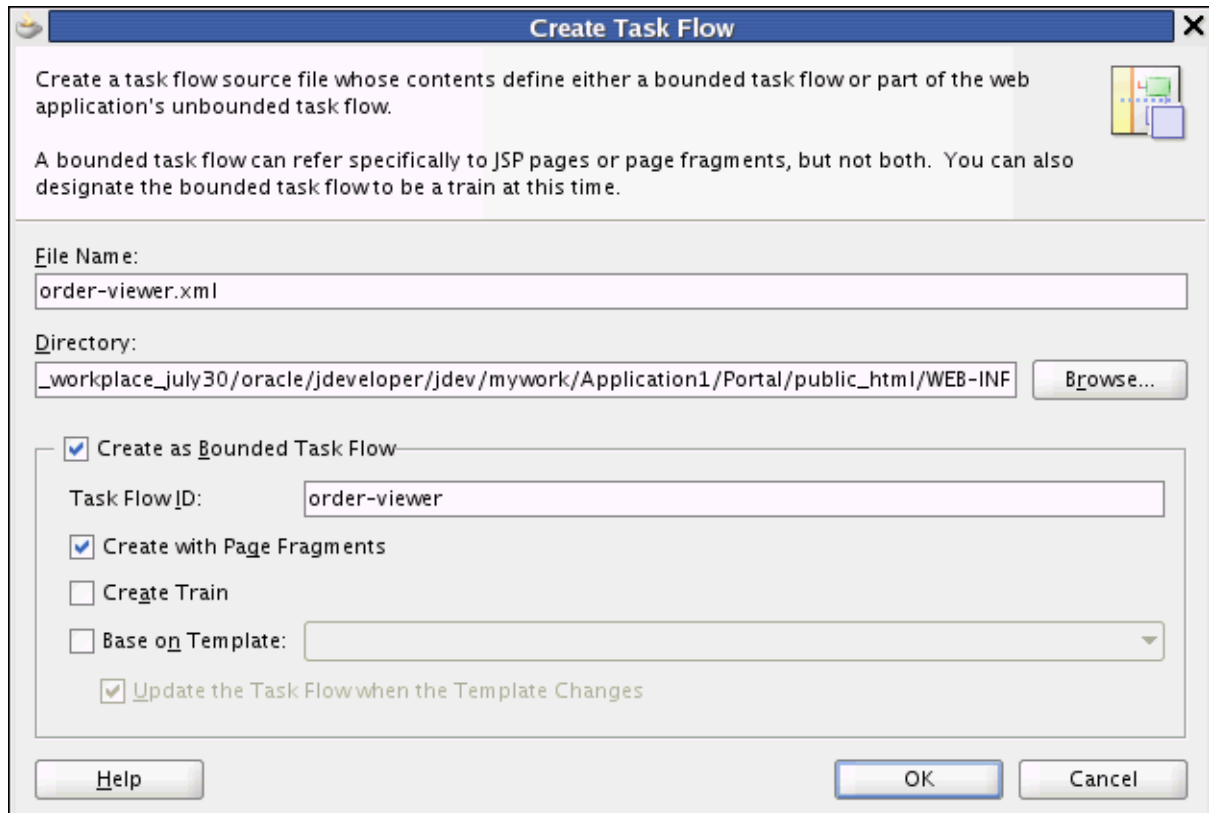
Create Task Flow

Create a task flow source file whose contents define either a bounded task flow or part of the web application's unbounded task flow.

A bounded task flow can refer specifically to JSP pages or page fragments, but not both. You can also designate the bounded task flow to be a train at this time.

File Name:
order-viewer.xml

Directory:
_workplace_july30/oracle/jdeveloper/jdev/mywork/Application1/Portal/public_html/WEB-INF
Browse...

Create as Bounded Task Flow
Task Flow ID: order-viewer
Create with Page Fragments
Create Train
Base on Template:
Update the Task Flow when the Template Changes

Help
OK
Cancel